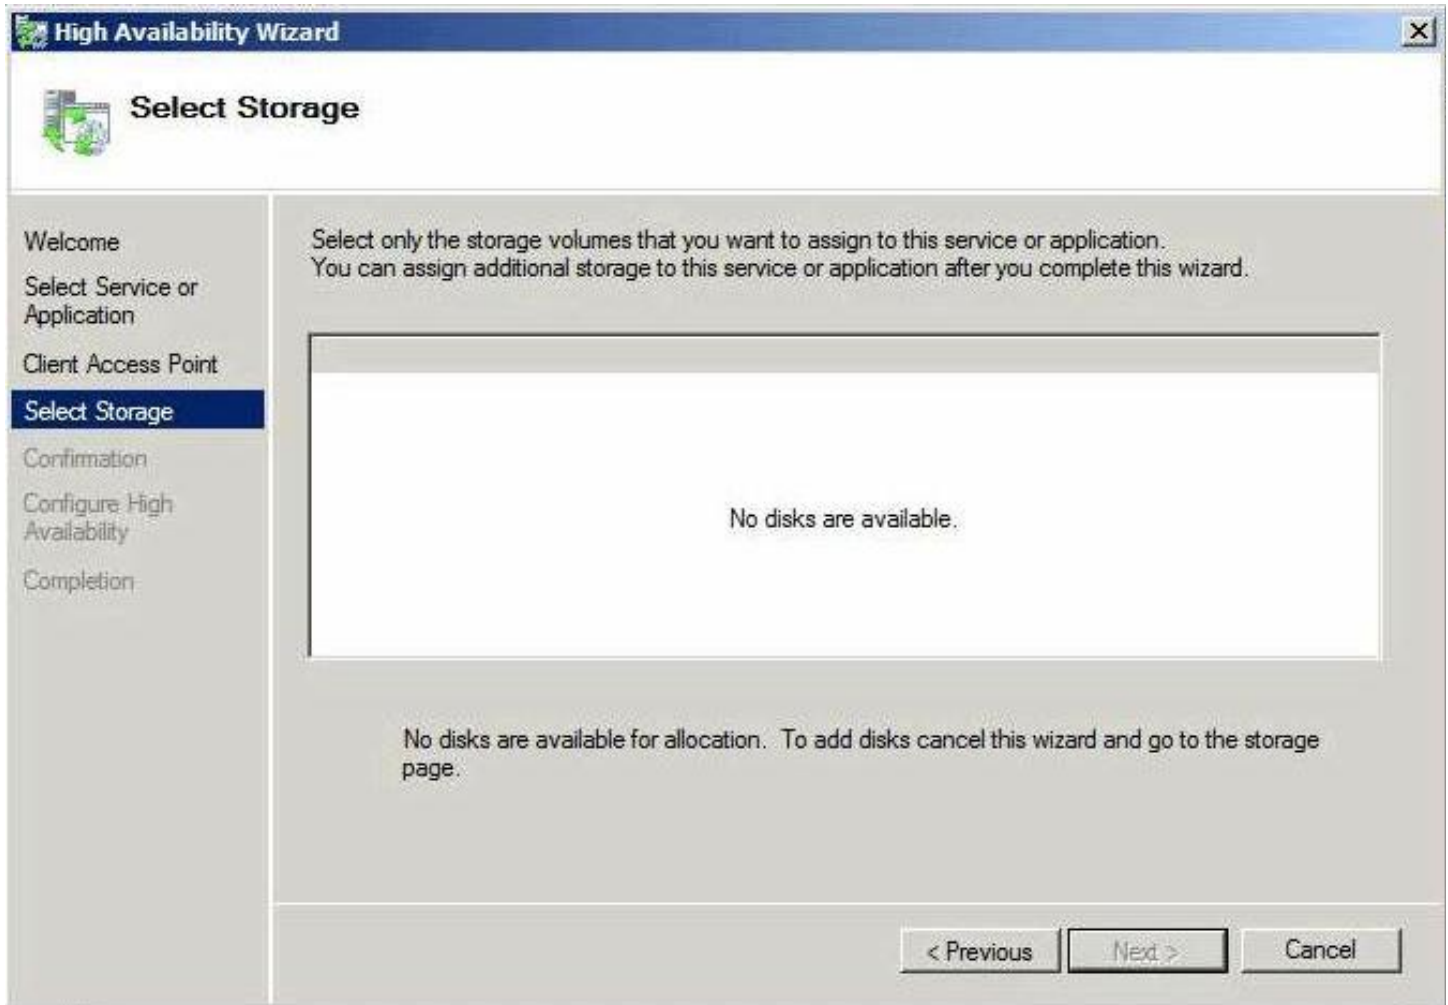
High Availability Wizard

Select Storage

Welcome

Select Service or Application

Client Access Point

Select Storage

Confirmation

Configure High Availability

Completion

Select only the storage volumes that you want to assign to this service or application.
You can assign additional storage to this service or application after you complete this wizard.

No disks are available.

No disks are available for allocation. To add disks cancel this wizard and go to the storage page.

< Previous

Next >

Cancel